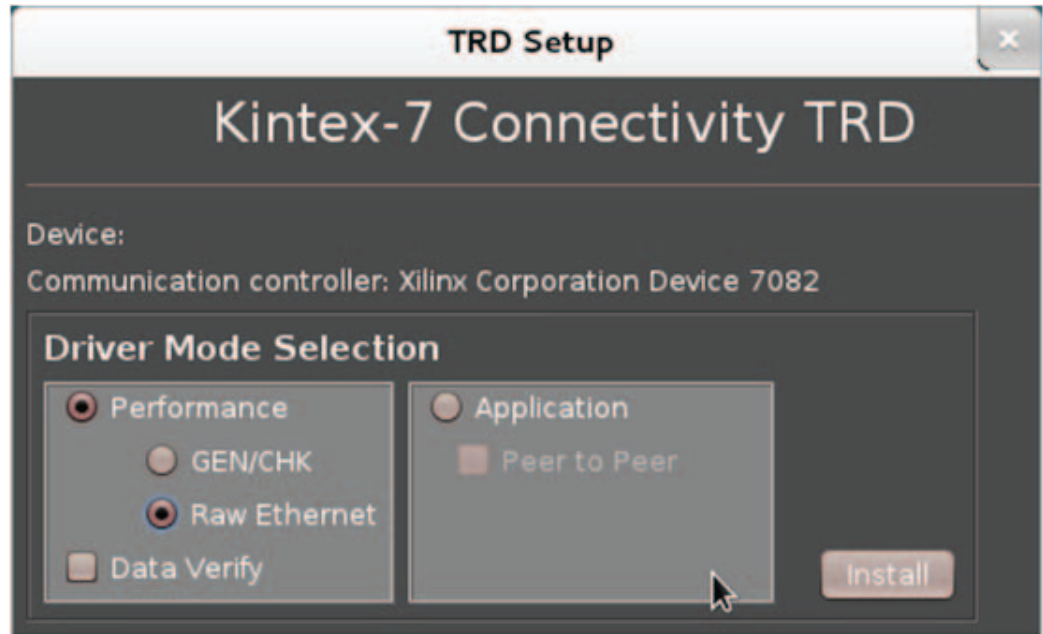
TRD Setup

Kintex-7 Connectivity TRD

Device:

Communication controller: Xilinx Corporation Device 7082

Driver Mode Selection

Performance

GEN/CHK

Raw Ethernet

Data Verify

Application

Peer to Peer

Install